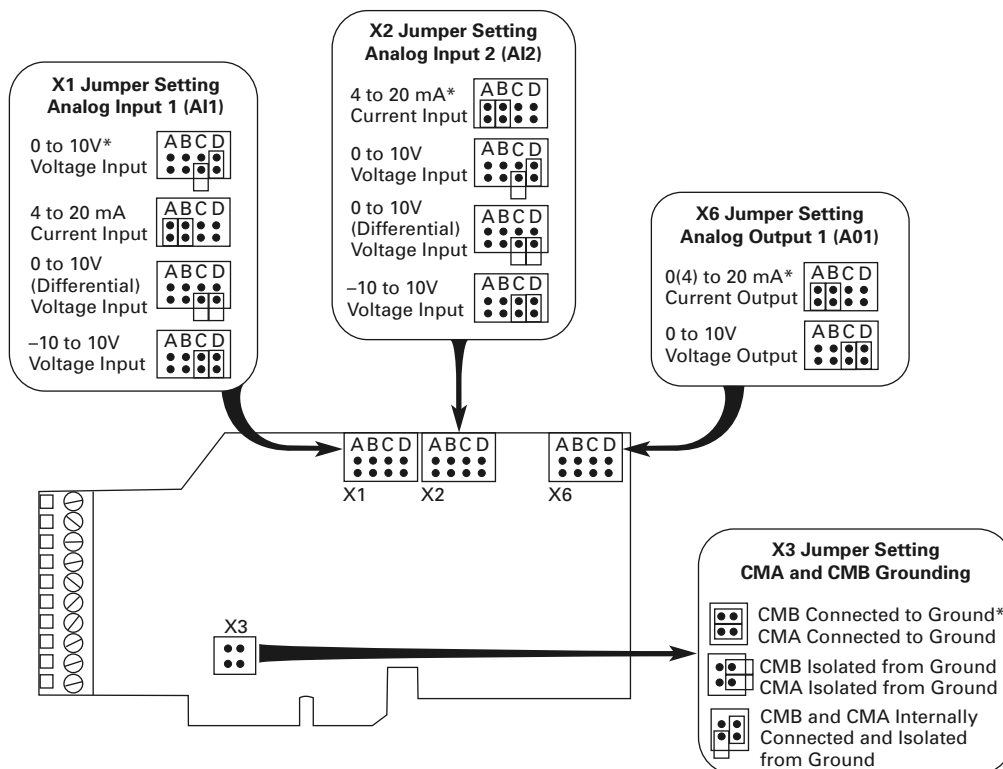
X1 Jumper Setting
Analog Input 1 (AI1)

0 to 10V*
Voltage Input
ABCD

4 to 20 mA
Current Input
ABCD

0 to 10V
(Differential)
Voltage Input
ABCD

–10 to 10V
Voltage Input
ABCD

X2 Jumper Setting
Analog Input 2 (AI2)

4 to 20 mA*
Current Input
ABCD

0 to 10V
Voltage Input
ABCD

0 to 10V
(Differential)
Voltage Input
ABCD

–10 to 10V
Voltage Input
ABCD

X6 Jumper Setting
Analog Output 1 (A01)

0(4) to 20 mA*
Current Output
ABCD

0 to 10V
Voltage Output
ABCD

ABCD
X1
ABCD
X2
ABCD
X6

X3

X3 Jumper Setting
CMA and CMB Grounding

CMB Connected to Ground*
CMA Connected to Ground

CMB Isolated from Ground
CMA Isolated from Ground

CMB and CMA Internally
Connected and Isolated
from Ground